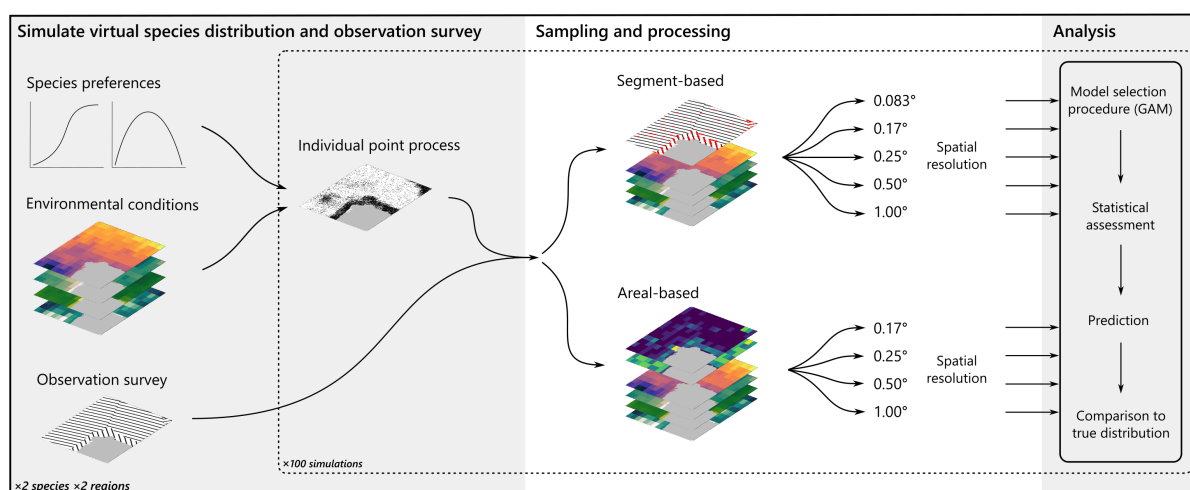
Simulate virtual species distribution and observation survey

Species preferences

Environmental conditions

Observation survey

Individual point process

×100 simulations

×2 species ×2 regions

Sampling and processing

Segment-based

0.083°
0.17°
0.25°
0.50°
1.00°

Spatial resolution

Areal-based

0.17°
0.25°
0.50°
1.00°

Spatial resolution

Analysis

Model selection procedure (GAM)

Statistical assessment

Prediction

Comparison to true distribution